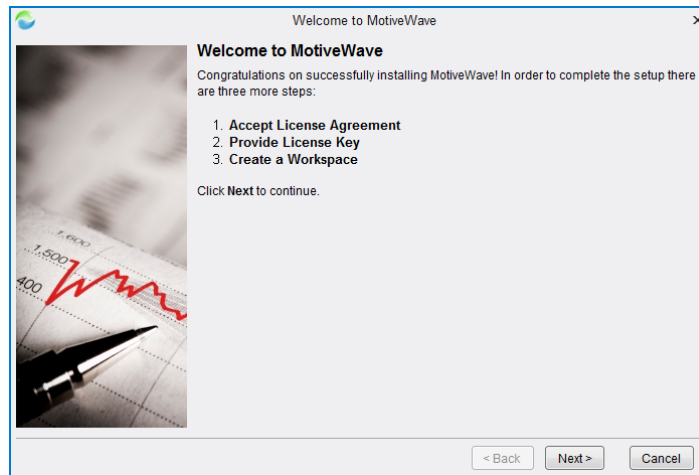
Welcome to MotiveWave

Welcome to MotiveWave

Congratulations on successfully installing MotiveWave! In order to complete the setup there are three more steps:

1. Accept License Agreement
2. Provide License Key
3. Create a Workspace

Click **Next** to continue.

1,600
1,500
400

< Back
Next >
Cancel